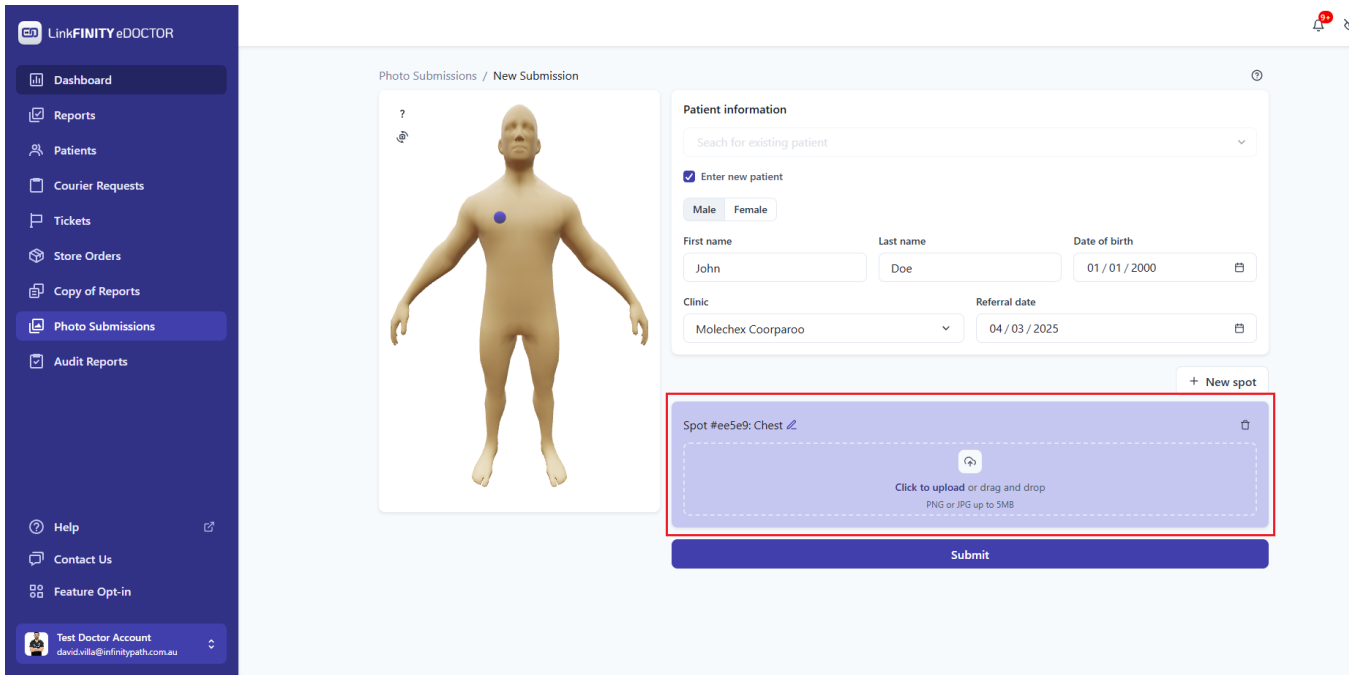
LinkFINITY eDOCTOR

Dashboard
Reports
Patients
Courier Requests
Tickets
Store Orders
Copy of Reports
Photo Submissions
Audit Reports

Help
Contact Us
Feature Opt-in

Test Doctor Account
david.villa@infinitypath.com.au

9+

Photo Submissions / New Submission

?

Patient information

Seach for existing patient

Enter new patient

Male Female

First name
John

Last name
Doe

Date of birth
01 / 01 / 2000

Clinic
Molechex Coorparoo

Referral date
04 / 03 / 2025

+ New spot

Spot #ee5e9: Chest

Click to upload or drag and drop
PNG or JPG up to 5MB

Submit